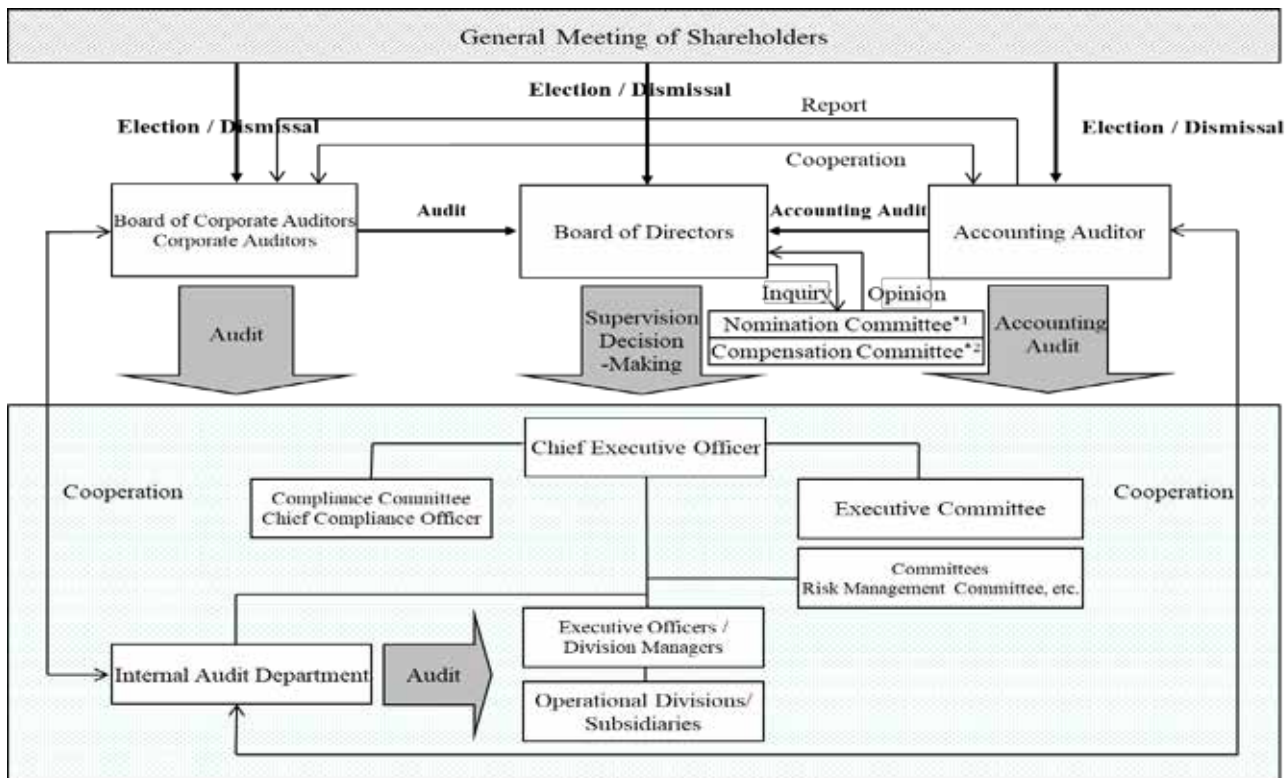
General Meeting of Shareholders

Election / Dismissal

Election / Dismissal

Report

Election / Dismissal

Cooperation

Board of Corporate Auditors
Corporate Auditors

Audit

Board of Directors

Accounting Audit

Accounting Auditor

Inquiry

Opinion

Audit

Supervision
Decision
-Making

Nomination Committee$^{*1}$

Compensation Committee$^{*2}$

Accounting
Audit

Chief Executive Officer

Cooperation

Compliance Committee
Chief Compliance Officer

Executive Committee

Cooperation

Committees
Risk Management Committee, etc.

Executive Officers /
Division Managers

Internal Audit Department

Audit

Operational Divisions/
Subsidiaries